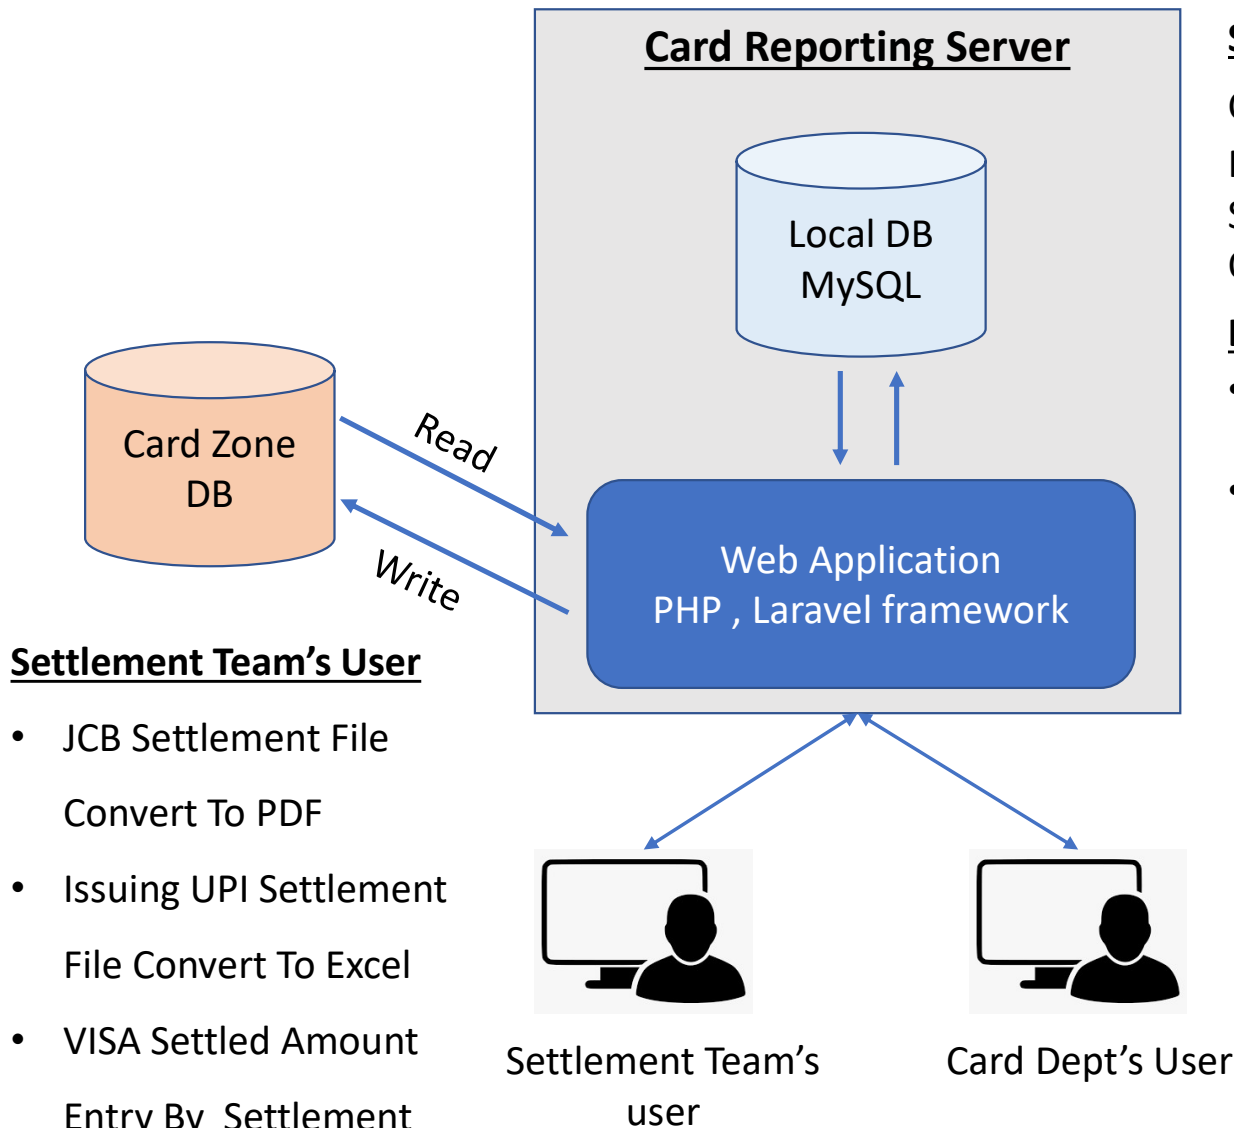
Card Reporting Server

Local DB
MySQL

Card Zone DB

Read

Write

Web Application
PHP , Laravel framework

Settlement Team's User

- JCB Settlement File Convert To PDF
- Issuing UPI Settlement File Convert To Excel
- VISA Settled Amount Entry By Settlement

Settlement Team's user

Card Dept's User

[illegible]